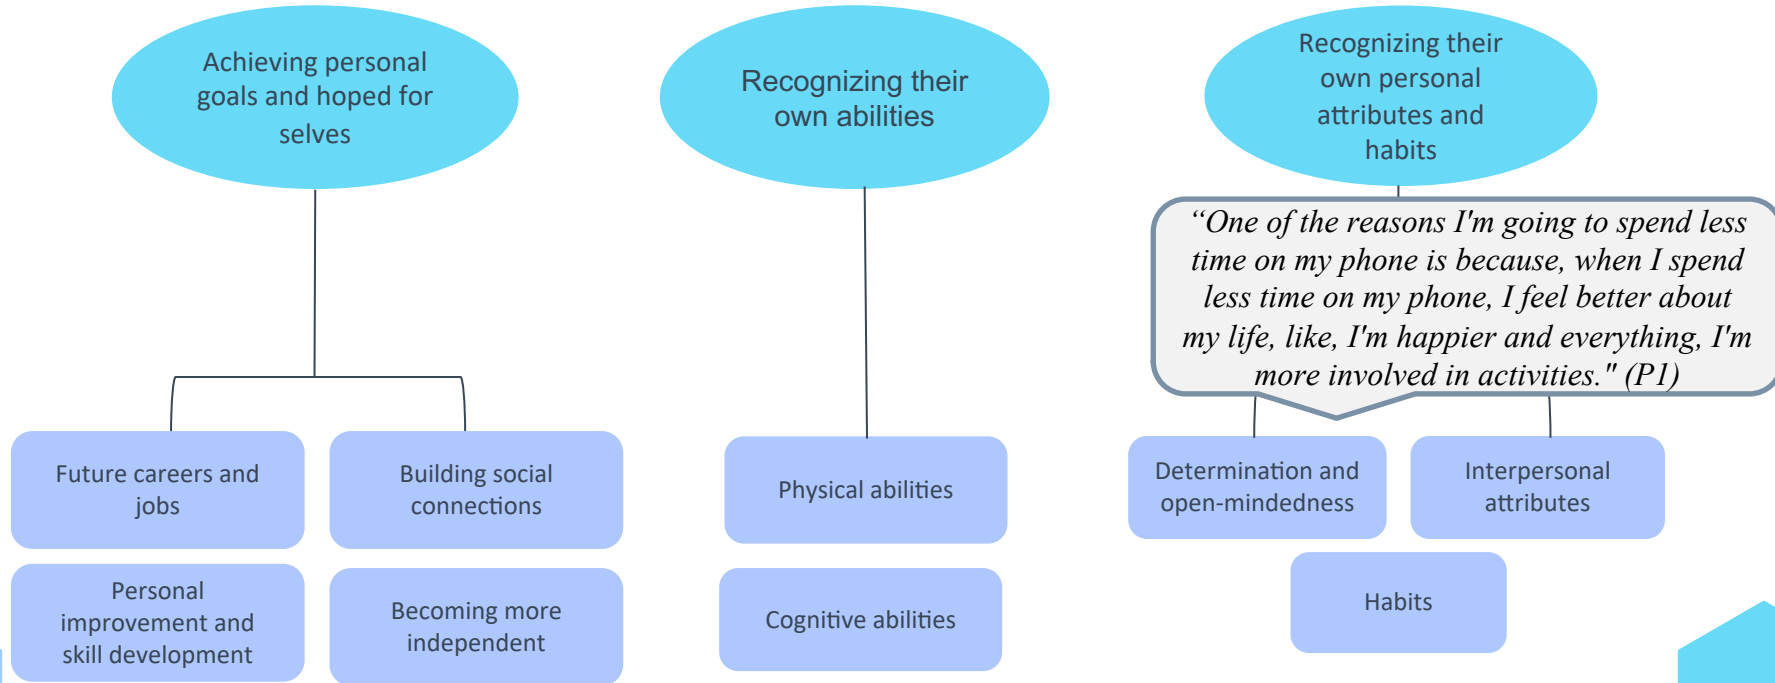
Achieving personal goals and hoped for selves

Future careers and jobs

Building social connections

Personal improvement and skill development

Becoming more independent

Recognizing their own abilities

Physical abilities

Cognitive abilities

Recognizing their own personal attributes and habits

“One of the reasons I'm going to spend less time on my phone is because, when I spend less time on my phone, I feel better about my life, like, I'm happier and everything, I'm more involved in activities." (P1)

Determination and open-mindedness

Interpersonal attributes

Habits